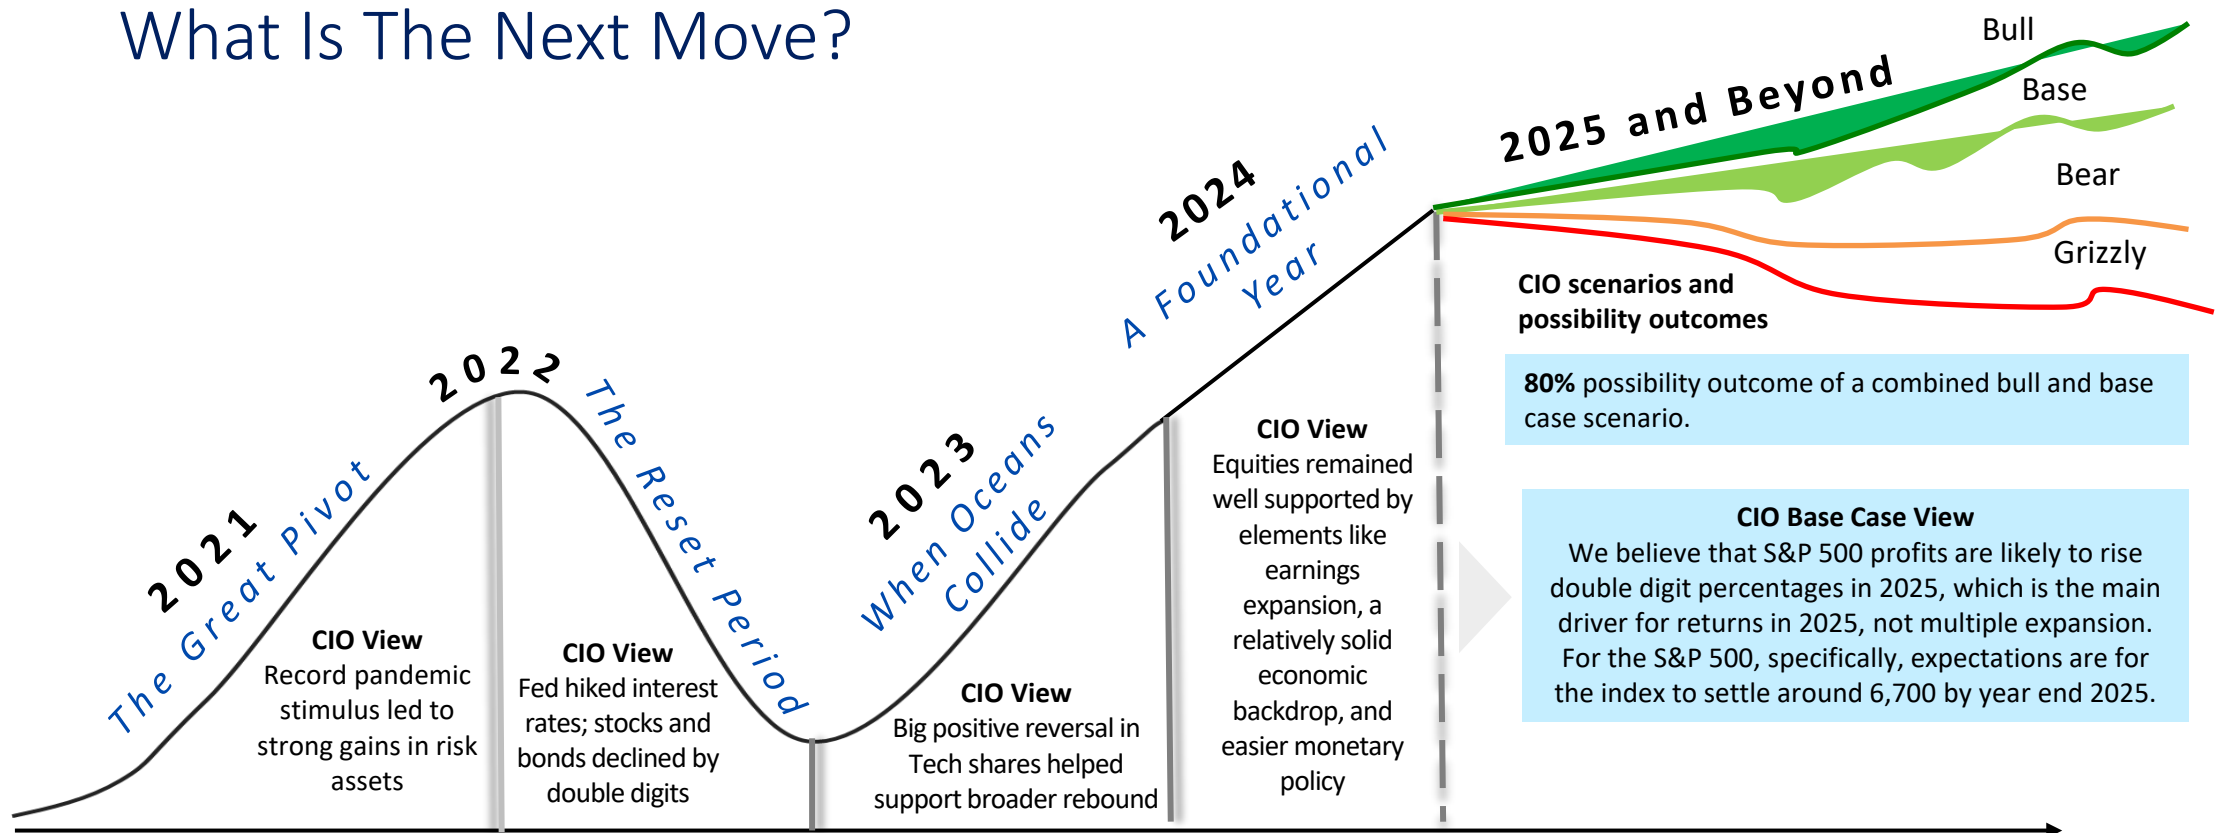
What Is The Next Move?

2021
The Great Pivot

CIO View
Record pandemic stimulus led to strong gains in risk assets

2022
The Reset Period

CIO View
Fed hiked interest rates; stocks and bonds declined by double digits

2023
When Oceans Collide

CIO View
Big positive reversal in Tech shares helped support broader rebound

2024
A Foundational Year

CIO View
Equities remained well supported by elements like earnings expansion, a relatively solid economic backdrop, and easier monetary policy

2025 and Beyond

Bull
Base
Bear
Grizzly

CIO scenarios and possibility outcomes

**80%** possibility outcome of a combined bull and base case scenario.

CIO Base Case View
We believe that S&P 500 profits are likely to rise double digit percentages in 2025, which is the main driver for returns in 2025, not multiple expansion. For the S&P 500, specifically, expectations are for the index to settle around 6,700 by year end 2025.